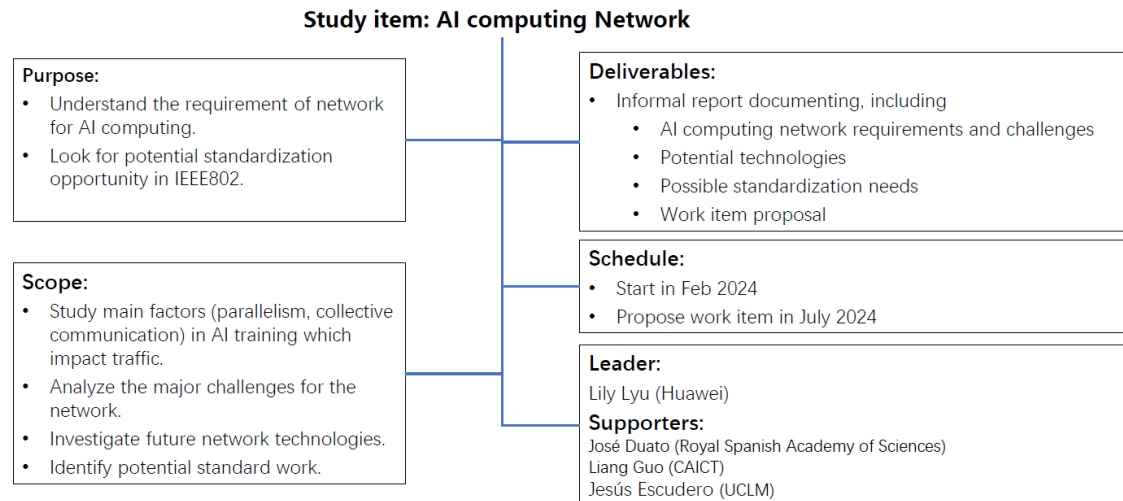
Study item: AI computing Network

Purpose:
• Understand the requirement of network for AI computing.
• Look for potential standardization opportunity in IEEE802.

Scope:
• Study main factors (parallelism, collective communication) in AI training which impact traffic.
• Analyze the major challenges for the network.
• Investigate future network technologies.
• Identify potential standard work.

Deliverables:
• Informal report documenting, including
  • AI computing network requirements and challenges
  • Potential technologies
  • Possible standardization needs
  • Work item proposal

Schedule:
• Start in Feb 2024
• Propose work item in July 2024

Leader:
Lily Lyu (Huawei)
Supporters:
José Duato (Royal Spanish Academy of Sciences)
Liang Guo (CAICT)
Jesús Escudero (UCLM)